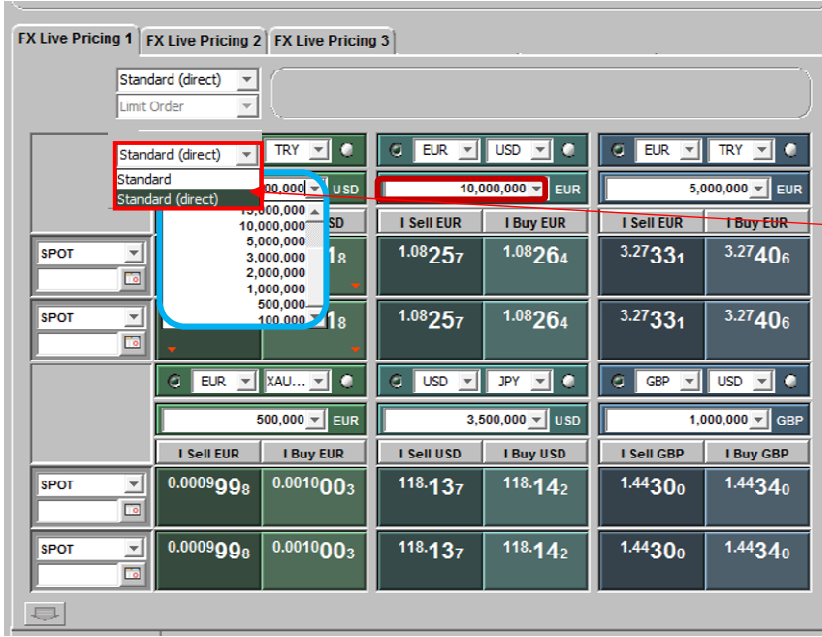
FX Live Pricing 1 | FX Live Pricing 2 | FX Live Pricing 3

Standard (direct)
Limit Order

Standard (direct)
Standard
Standard (direct)

TRY

00,000 USD
15,000,000
10,000,000
5,000,000
3,000,000
2,000,000
1,000,000
500,000
100,000

SD
18
18

SPOT
SPOT

EUR USD
10,000,000 EUR
I Sell EUR | I Buy EUR
1.08257 | 1.08264
1.08257 | 1.08264

EUR TRY
5,000,000 EUR
I Sell EUR | I Buy EUR
3.27331 | 3.27406
3.27331 | 3.27406

EUR XAU...
500,000 EUR
I Sell EUR | I Buy EUR
0.0009998 | 0.0010003
0.0009998 | 0.0010003

USD JPY
3,500,000 USD
I Sell USD | I Buy USD
118.137 | 118.142
118.137 | 118.142

GBP USD
1,000,000 GBP
I Sell GBP | I Buy GBP
1.44300 | 1.44340
1.44300 | 1.44340

SPOT
SPOT